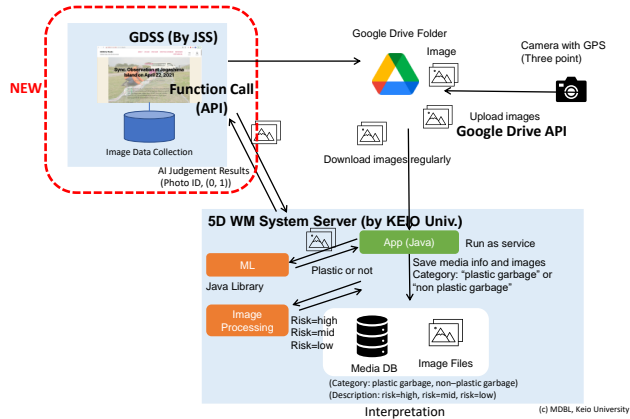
NEW

GDSS (By JSS)

Sync. Observation at Jogjakarta Island on April 22, 2021

Function Call (API)

Image Data Collection

AI Judgement Results (Photo ID, (0, 1))

Google Drive Folder

Image

Camera with GPS (Three point)

Upload images

Google Drive API

Download images regularly

5D WM System Server (by KEIO Univ.)

App (Java)

Run as service

ML

Plastic or not

Java Library

Save media info and images
Category: "plastic garbage" or "non plastic garbage"

Image Processing

Risk=high
Risk=mid
Risk=low

Media DB

Image Files

(Category: plastic garbage, non–plastic garbage)
(Description: risk=high, risk=mid, risk=low)

Interpretation

(c) MDBL, Keio University